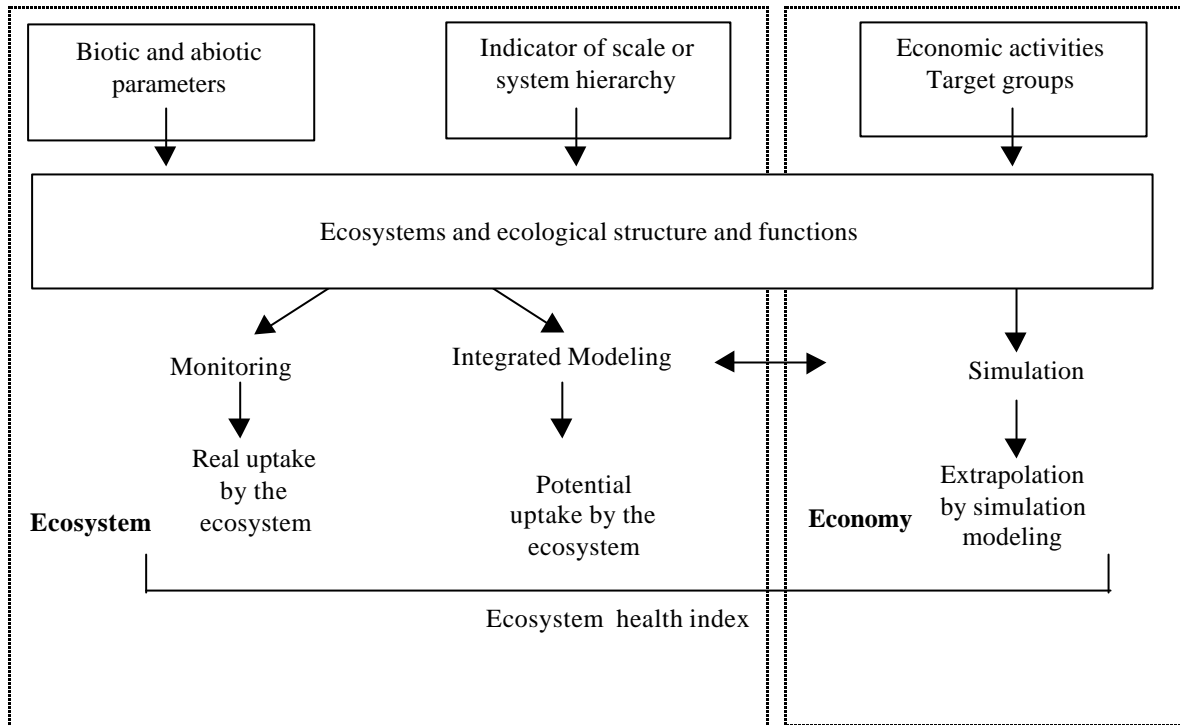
Biotic and abiotic parameters

Indicator of scale or system hierarchy

Economic activities
Target groups

Ecosystems and ecological structure and functions

Monitoring

Integrated Modeling

Simulation

Real uptake by the ecosystem

Potential uptake by the ecosystem

Extrapolation by simulation modeling

**Ecosystem**

**Economy**

Ecosystem health index